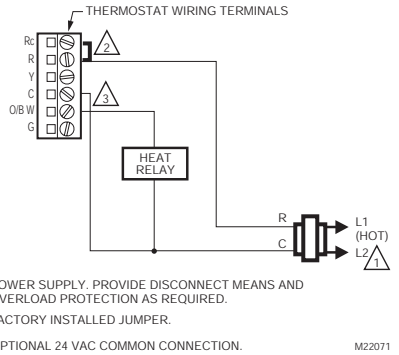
THERMOSTAT WIRING TERMINALS

Rc
R
Y
C
O/B W
G

2

3

HEAT RELAY

R
C

L1 (HOT)
L2
1

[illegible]OWER SUPPLY. PROVIDE DISCONNECT MEANS AND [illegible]VERLOAD PROTECTION AS REQUIRED.

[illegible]ACTORY INSTALLED JUMPER.

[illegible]PTIONAL 24 VAC COMMON CONNECTION.

M22071